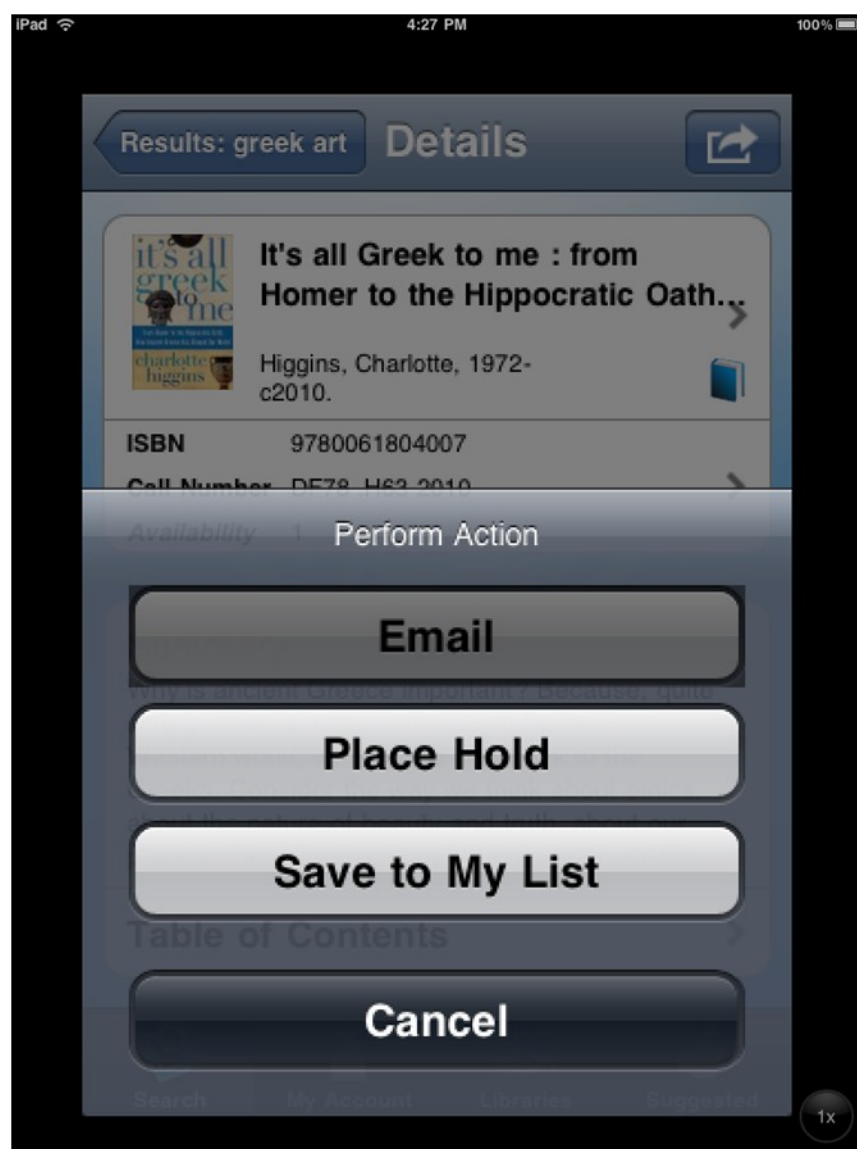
iPad 4:27 PM 100%

Results: greek art Details

it's all greek to me charlotte higgins

It's all Greek to me : from Homer to the Hippocratic Oath...

Higgins, Charlotte, 1972- c2010.

ISBN 9780061804007

Call Number DF78 .H63 2010

Availability 1

Perform Action

Email

Why is ancient Greece important ? Because, quite

Place Hold

Save to My List

Table of Contents

Cancel

Search My Account Libraries Suggested

1x